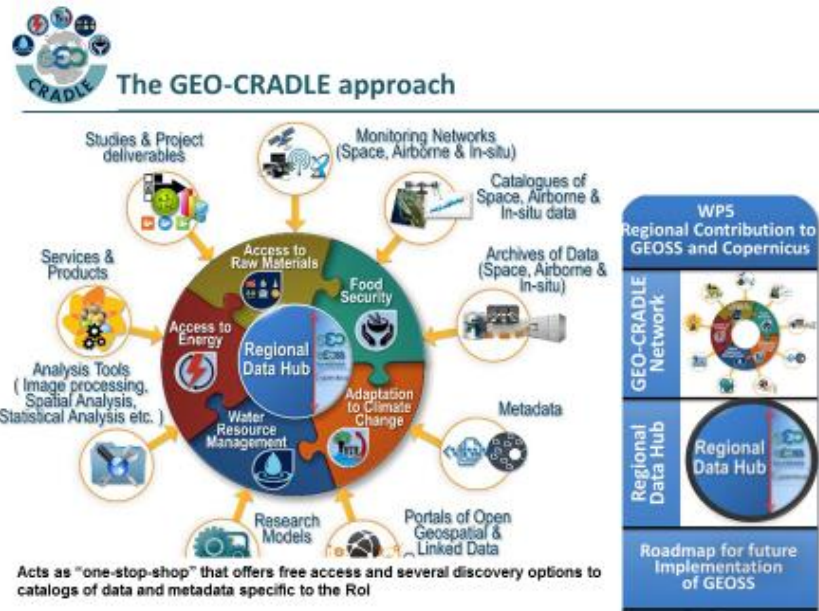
GEO CRADLE

The GEO-CRADLE approach

Studies & Project deliverables

Monitoring Networks (Space, Airborne & In-situ)

Catalogues of Space, Airborne & In-situ data

Archives of Data (Space, Airborne & In-situ)

Services & Products

Analysis Tools ( Image processing, Spatial Analysis, Statistical Analysis etc. )

Metadata

Research Models

Portals of Open Geospatial & Linked Data

Access to Raw Materials

Food Security

Access to Energy

Regional Data Hub

Adaptation to Climate Change

Water Resource Management

WP5 Regional Contribution to GEOSS and Copernicus

GEO-CRADLE Network

Regional Data Hub

Regional Data Hub

Roadmap for future Implementation of GEOSS

Acts as "one-stop-shop" that offers free access and several discovery options to catalogs of data and metadata specific to the RoI